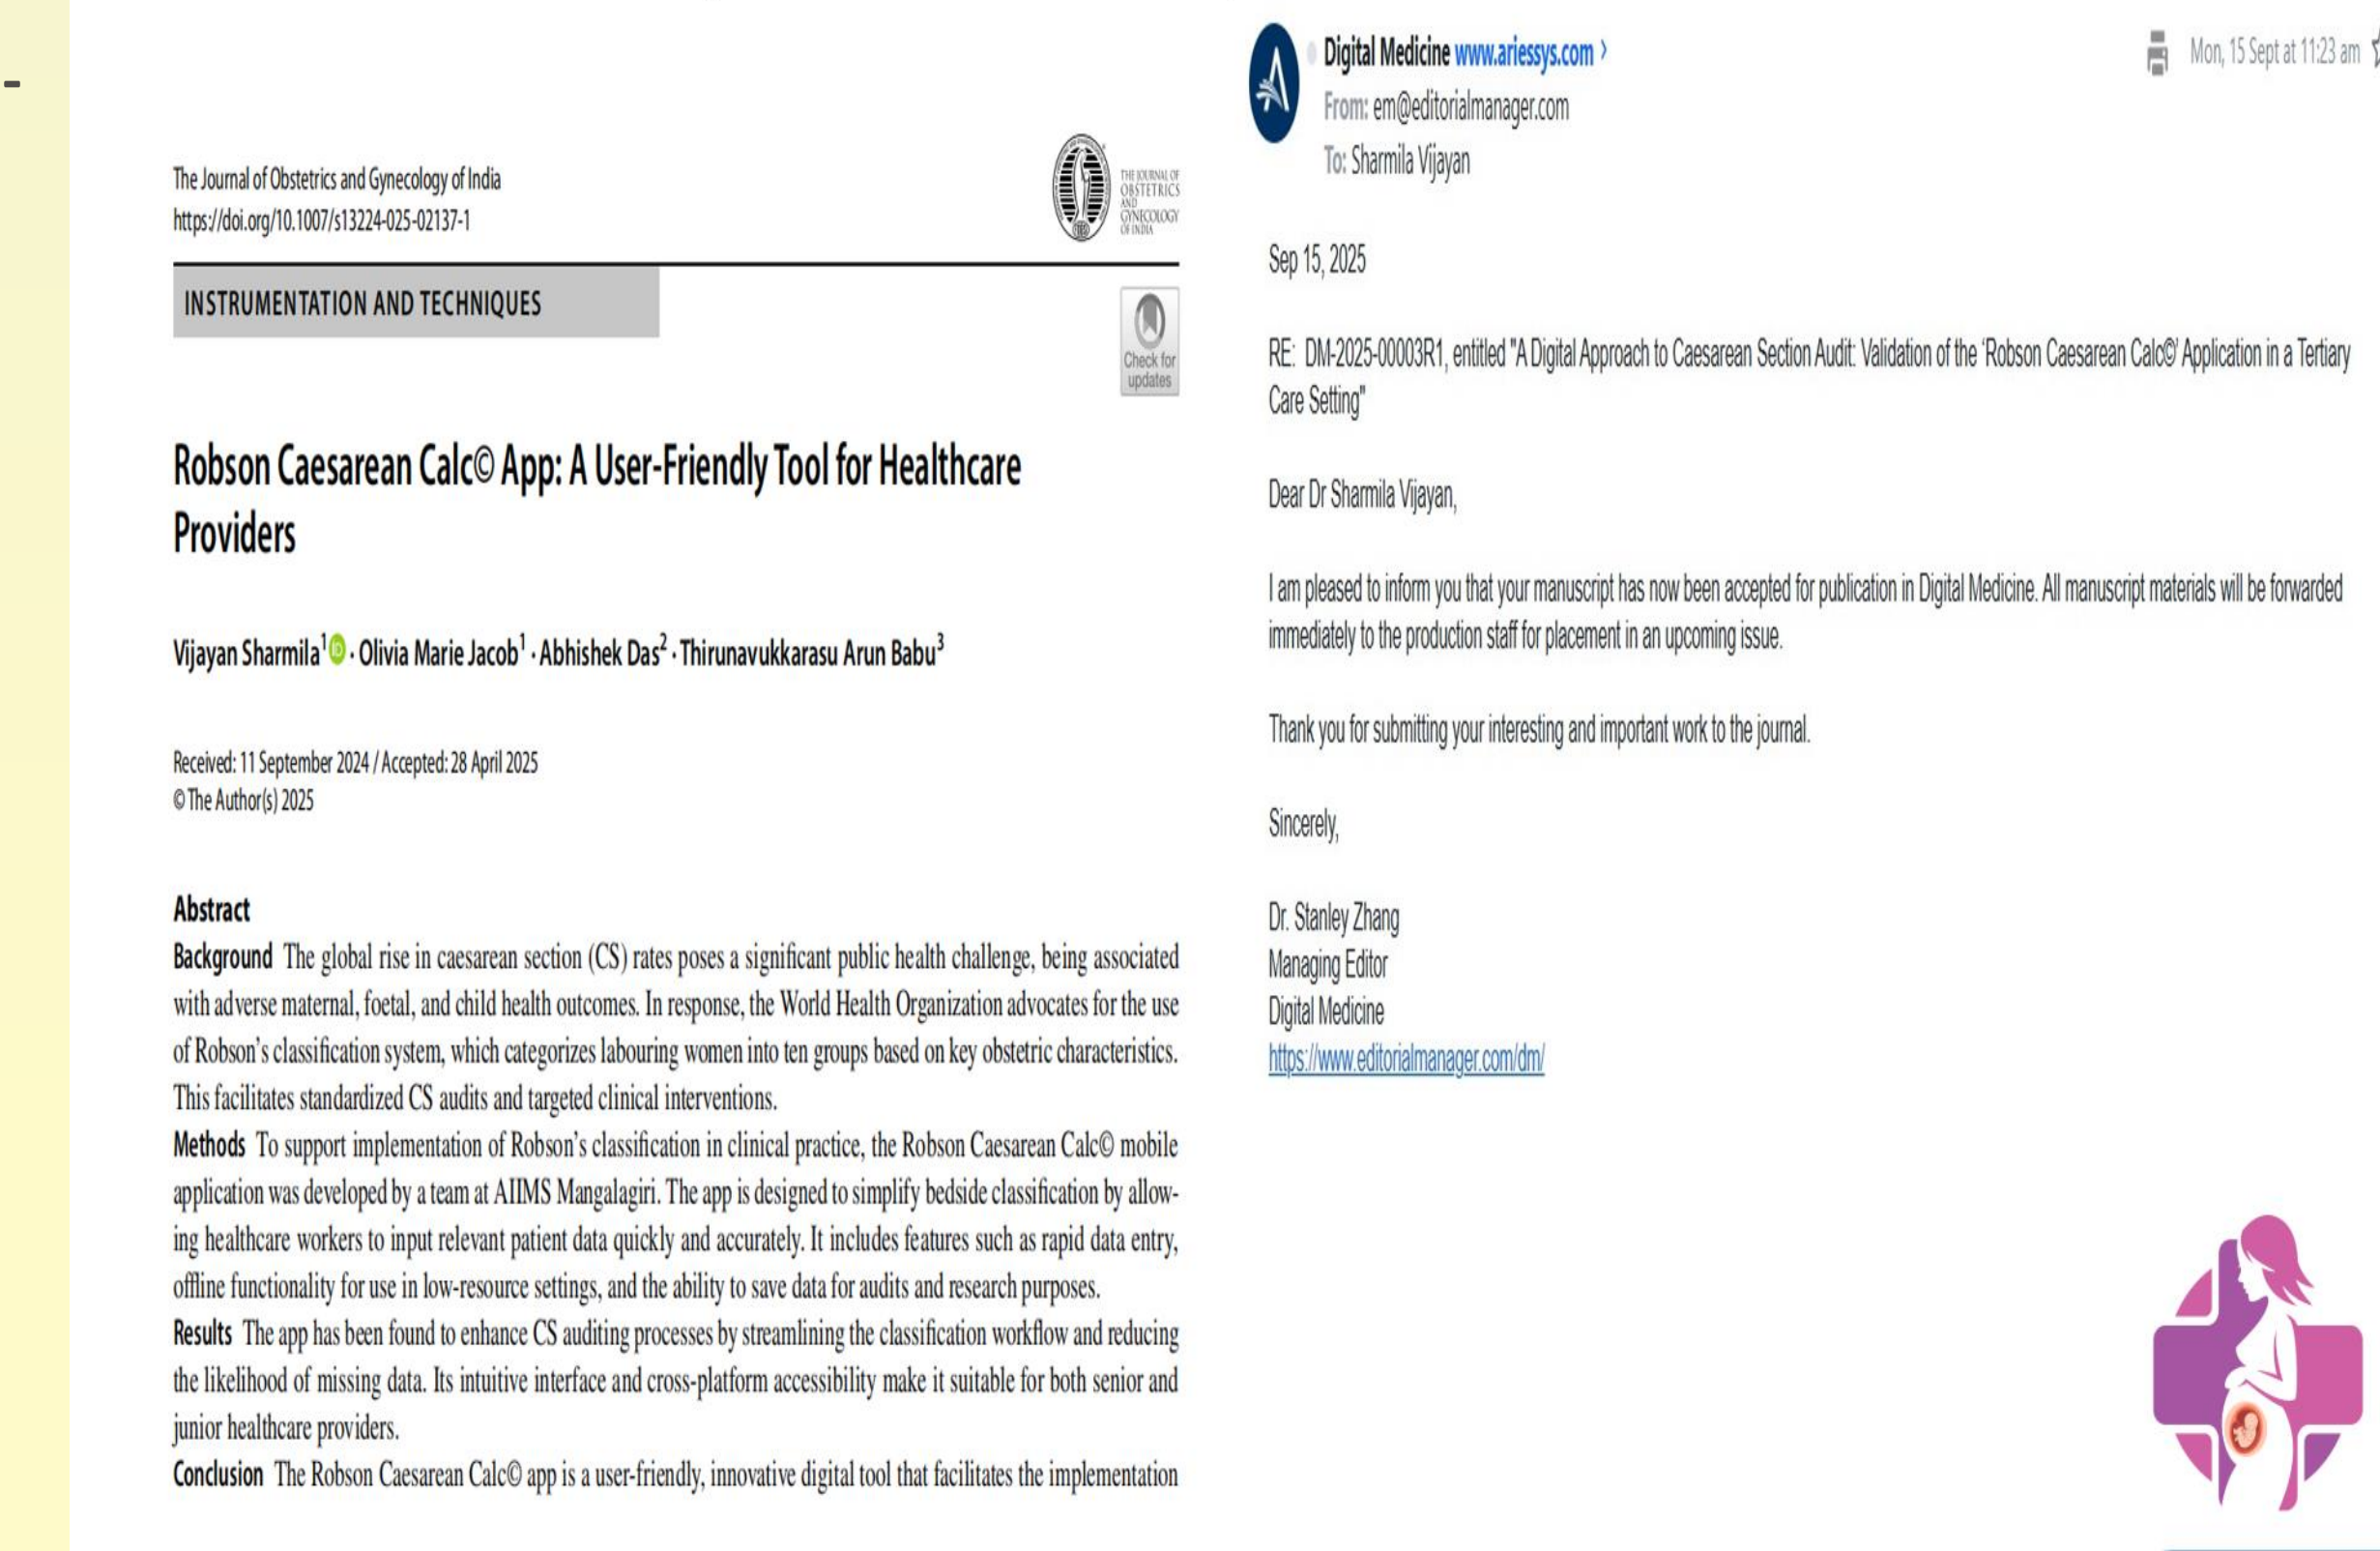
The Journal of Obstetrics and Gynecology of India
https://doi.org/10.1007/s13224-025-02137-1

THE JOURNAL OF OBSTETRICS AND GYNECOLOGY OF INDIA

INSTRUMENTATION AND TECHNIQUES

Check for updates

Robson Caesarean Calc© App: A User-Friendly Tool for Healthcare Providers

Vijayan Sharmila$^1$ · Olivia Marie Jacob$^1$ · Abhishek Das$^2$ · Thirunavukkarasu Arun Babu$^3$

Received: 11 September 2024 / Accepted: 28 April 2025
© The Author(s) 2025

Abstract
Background The global rise in caesarean section (CS) rates poses a significant public health challenge, being associated with adverse maternal, foetal, and child health outcomes. In response, the World Health Organization advocates for the use of Robson's classification system, which categorizes labouring women into ten groups based on key obstetric characteristics. This facilitates standardized CS audits and targeted clinical interventions.
Methods To support implementation of Robson's classification in clinical practice, the Robson Caesarean Calc© mobile application was developed by a team at AIIMS Mangalagiri. The app is designed to simplify bedside classification by allowing healthcare workers to input relevant patient data quickly and accurately. It includes features such as rapid data entry, offline functionality for use in low-resource settings, and the ability to save data for audits and research purposes.
Results The app has been found to enhance CS auditing processes by streamlining the classification workflow and reducing the likelihood of missing data. Its intuitive interface and cross-platform accessibility make it suitable for both senior and junior healthcare providers.
Conclusion The Robson Caesarean Calc© app is a user-friendly, innovative digital tool that facilitates the implementation

Digital Medicine www.ariessys.com ›
From: em@editorialmanager.com
To: Sharmila Vijayan

Mon, 15 Sept at 11:23 am

Sep 15, 2025

RE: DM-2025-00003R1, entitled "A Digital Approach to Caesarean Section Audit: Validation of the 'Robson Caesarean Calc©' Application in a Tertiary Care Setting"

Dear Dr Sharmila Vijayan,

I am pleased to inform you that your manuscript has now been accepted for publication in Digital Medicine. All manuscript materials will be forwarded immediately to the production staff for placement in an upcoming issue.

Thank you for submitting your interesting and important work to the journal.

Sincerely,

Dr. Stanley Zhang
Managing Editor
Digital Medicine
https://www.editorialmanager.com/dm/